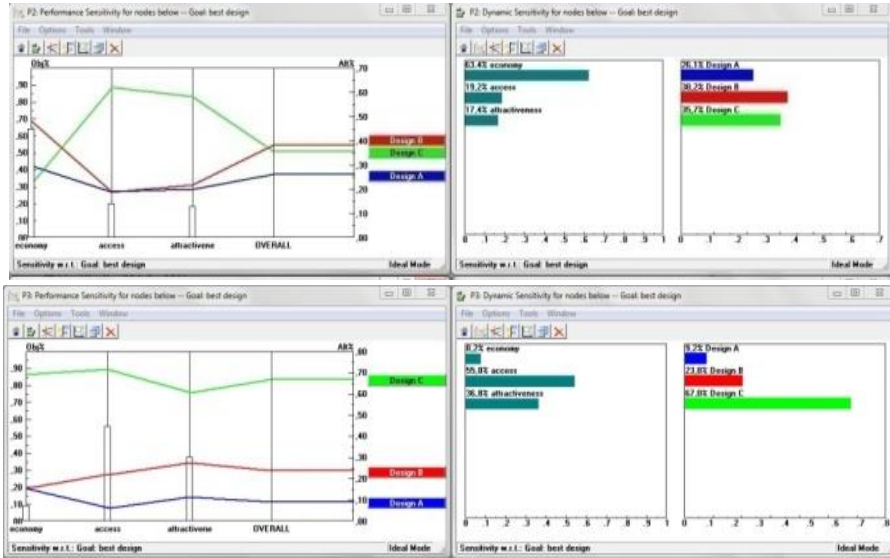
P2: Performance Sensitivity for nodes below -- Goal: best design
File Options Tools Window
Obj%
Alt%
.90
.80
.70
.60
.50
.40
.30
.20
.10
.00
.70
.60
.50
.40
.30
.20
.10
.00
economy
access
attractivene
OVERALL
Design B
Design C
Design A
Sensitivity w.r.t.: Goal: best design
Ideal Mode

P2: Dynamic Sensitivity for nodes below -- Goal: best design
File Options Tools Window
63.4% economy
19.2% access
17.4% attractiveness
26.1% Design A
38.2% Design B
35.7% Design C
0 .1 .2 .3 .4 .5 .6 .7 .8 .9 1
0 .1 .2 .3 .4 .5 .6 .7
Sensitivity w.r.t.: Goal: best design
Ideal Mode

P3: Performance Sensitivity for nodes below -- Goal: best design
File Options Tools Window
Obj%
Alt%
.90
.80
.70
.60
.50
.40
.30
.20
.10
.00
.80
.70
.60
.50
.40
.30
.20
.10
.00
economy
access
attractivene
OVERALL
Design C
Design B
Design A
Sensitivity w.r.t.: Goal: best design
Ideal Mode

P3: Dynamic Sensitivity for nodes below -- Goal: best design
File Options Tools Window
8.2% economy
55.0% access
36.8% attractiveness
9.2% Design A
23.0% Design B
67.8% Design C
0 .1 .2 .3 .4 .5 .6 .7 .8 .9 1
0 .1 .2 .3 .4 .5 .6 .7 .8
Sensitivity w.r.t.: Goal: best design
Ideal Mode